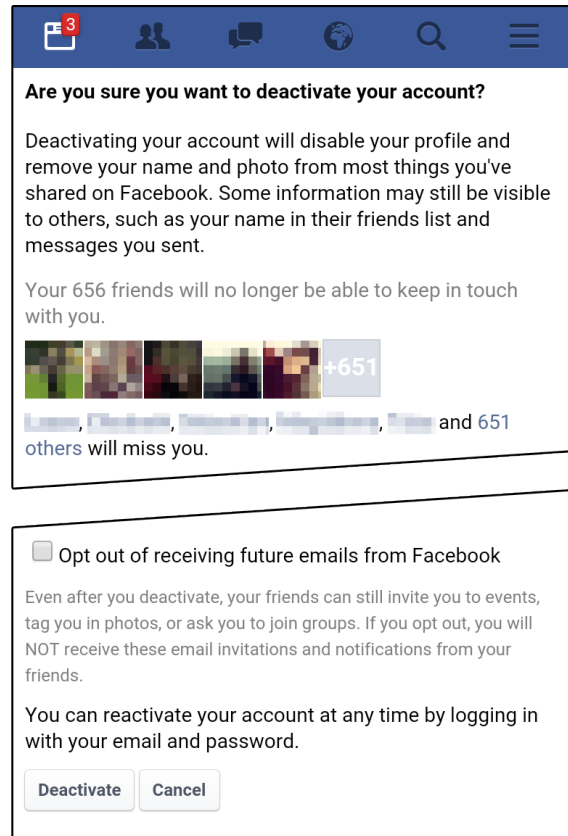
3

**Are you sure you want to deactivate your account?**

Deactivating your account will disable your profile and remove your name and photo from most things you've shared on Facebook. Some information may still be visible to others, such as your name in their friends list and messages you sent.

Your 656 friends will no longer be able to keep in touch with you.

+651

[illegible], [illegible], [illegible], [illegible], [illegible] and 651 others will miss you.

Opt out of receiving future emails from Facebook

Even after you deactivate, your friends can still invite you to events, tag you in photos, or ask you to join groups. If you opt out, you will NOT receive these email invitations and notifications from your friends.

You can reactivate your account at any time by logging in with your email and password.

Deactivate Cancel